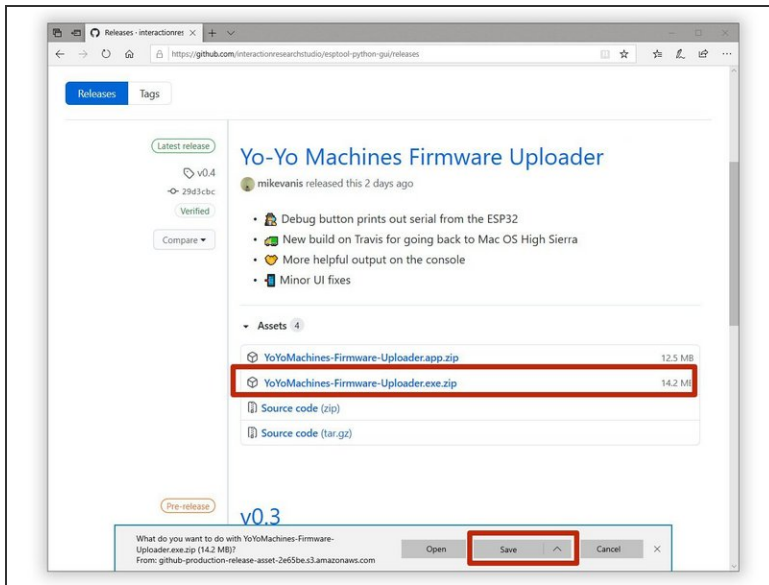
Releases - interactionres ×

https://github.com/interactionresearchstudio/esptool-python-gui/releases

Releases

Tags

Latest release

v0.4

29d3cbc

Verified

Compare

Yo-Yo Machines Firmware Uploader

mikevanis released this 2 days ago

- Debug button prints out serial from the ESP32
- New build on Travis for going back to Mac OS High Sierra
- More helpful output on the console
- Minor UI fixes

Assets 4

YoYoMachines-Firmware-Uploader.app.zip 12.5 MB

YoYoMachines-Firmware-Uploader.exe.zip 14.2 MB

Source code (zip)

Source code (tar.gz)

Pre-release

v0.3

What do you want to do with YoYoMachines-Firmware-Uploader.exe.zip (14.2 MB)?
From: github-production-release-asset-2e65be.s3.amazonaws.com

Open

Save

Cancel